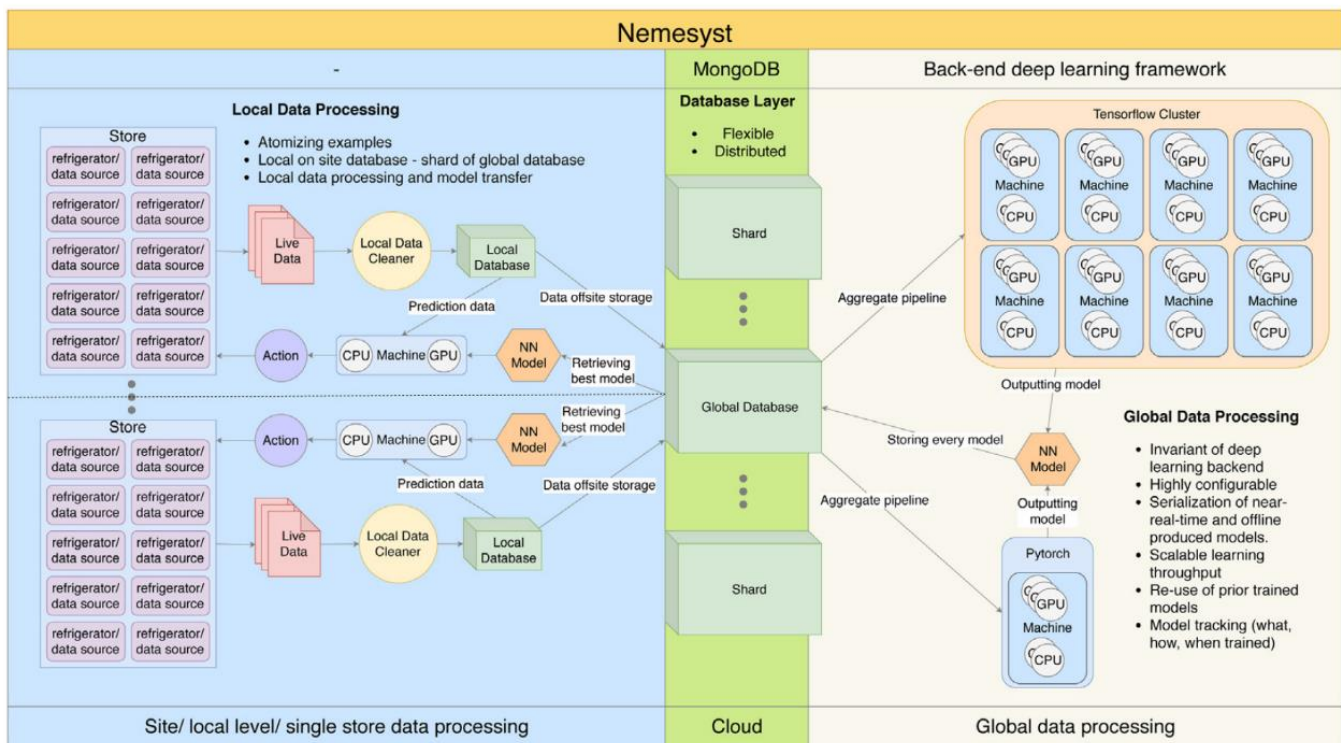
Nemesyst

-

MongoDB

Back-end deep learning framework

Local Data Processing

- Atomizing examples
- Local on site database - shard of global database
- Local data processing and model transfer

Store

refrigerator/ data source | refrigerator/ data source
refrigerator/ data source | refrigerator/ data source
refrigerator/ data source | refrigerator/ data source
refrigerator/ data source | refrigerator/ data source
refrigerator/ data source | refrigerator/ data source

Live Data

Local Data Cleaner

Local Database

Prediction data

Data offsite storage

Action

CPU Machine GPU

NN Model

Retrieving best model

Store

refrigerator/ data source | refrigerator/ data source
refrigerator/ data source | refrigerator/ data source
refrigerator/ data source | refrigerator/ data source
refrigerator/ data source | refrigerator/ data source
refrigerator/ data source | refrigerator/ data source

Action

CPU Machine GPU

NN Model

Retrieving best model

Prediction data

Data offsite storage

Live Data

Local Data Cleaner

Local Database

Database Layer

- Flexible
- Distributed

Shard

Global Database

Shard

Tensorflow Cluster

GPU Machine CPU | GPU Machine CPU | GPU Machine CPU | GPU Machine CPU
GPU Machine CPU | GPU Machine CPU | GPU Machine CPU | GPU Machine CPU

Aggregate pipeline

Outputting model

Storing every model

NN Model

Aggregate pipeline

Outputting model

Pytorch

GPU Machine CPU

Global Data Processing

- Invariant of deep learning backend
- Highly configurable
- Serialization of near-real-time and offline produced models.
- Scalable learning throughput
- Re-use of prior trained models
- Model tracking (what, how, when trained)

Site/ local level/ single store data processing

Cloud

Global data processing